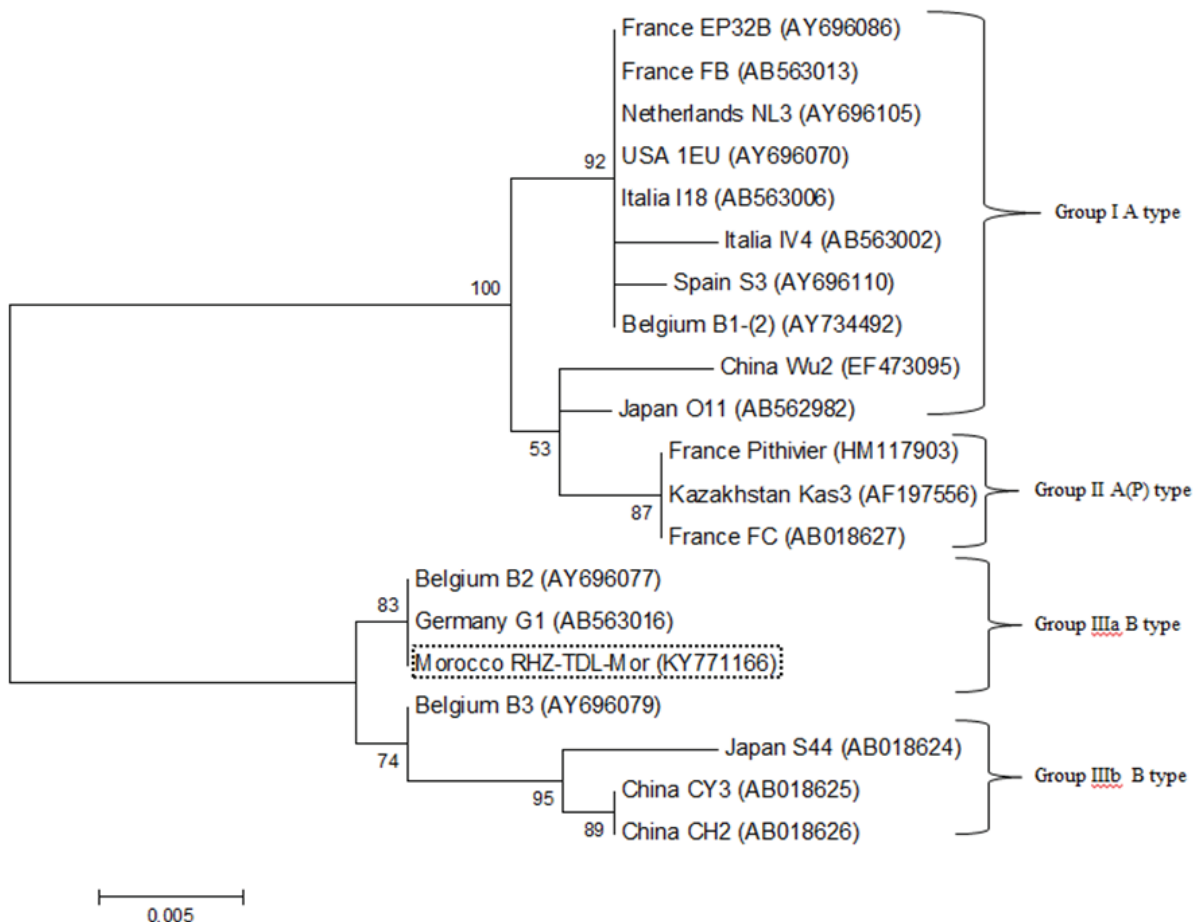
France EP32B (AY696086)
France FB (AB563013)
Netherlands NL3 (AY696105)
USA 1EU (AY696070)
Italia I18 (AB563006)
Italia IV4 (AB563002)
Spain S3 (AY696110)
Belgium B1-(2) (AY734492)
China Wu2 (EF473095)
Japan O11 (AB562982)
France Pithivier (HM117903)
Kazakhstan Kas3 (AF197556)
France FC (AB018627)
Belgium B2 (AY696077)
Germany G1 (AB563016)
Morocco RHZ-TDL-Mor (KY771166)
Belgium B3 (AY696079)
Japan S44 (AB018624)
China CY3 (AB018625)
China CH2 (AB018626)

92
100
53
87
83
74
95
89

Group I A type
Group II A(P) type
Group IIIa B type
Group IIIb B type

0.005